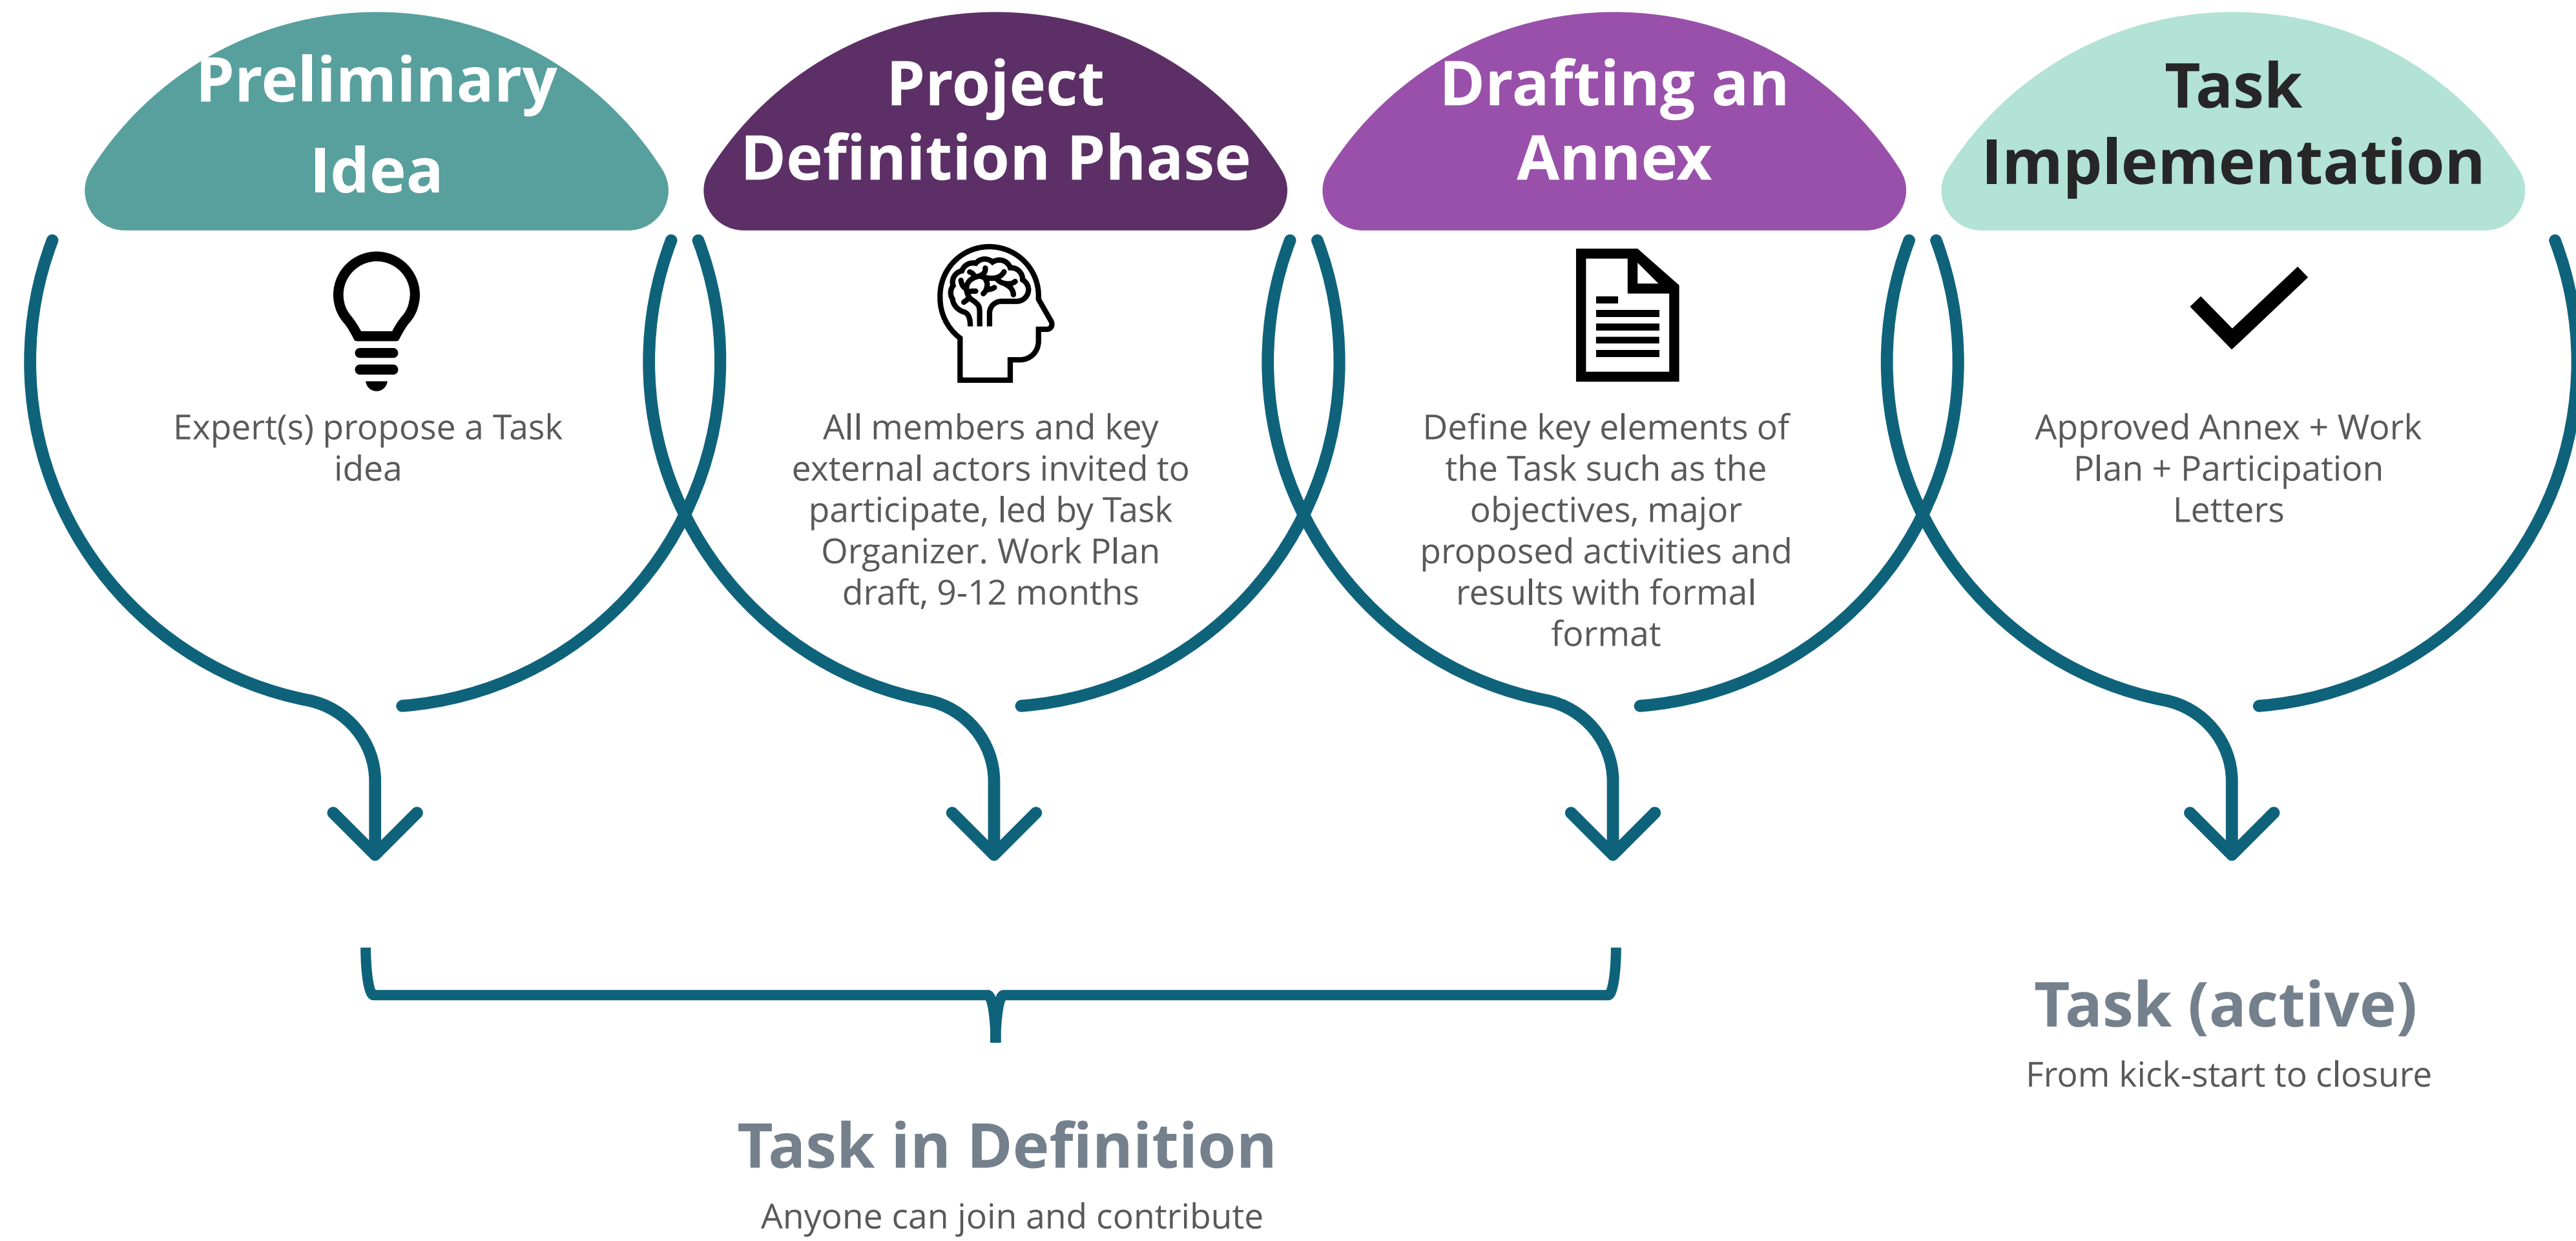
Preliminary Idea

Expert(s) propose a Task idea

Project Definition Phase

All members and key external actors invited to participate, led by Task Organizer. Work Plan draft, 9-12 months

Drafting an Annex

Define key elements of the Task such as the objectives, major proposed activities and results with formal format

Task Implementation

Approved Annex + Work Plan + Participation Letters

Task in Definition

Anyone can join and contribute

Task (active)

From kick-start to closure